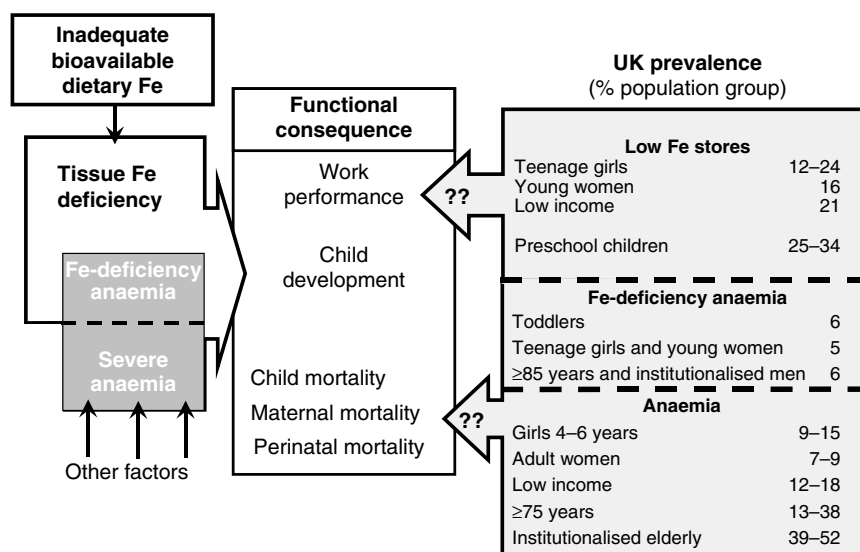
Inadequate bioavailable dietary Fe

Tissue Fe deficiency

Fe-deficiency anaemia

Severe anaemia

Other factors

Functional consequence

Work performance

Child development

Child mortality

Maternal mortality

Perinatal mortality

??

??

UK prevalence
(% population group)

Low Fe stores

| | |
|---|---|
| Teenage girls | 12–24 |
| Young women | 16 |
| Low income | 21 |
| Preschool children | 25–34 |

Fe-deficiency anaemia

| | |
|---|---|
| Toddlers | 6 |
| Teenage girls and young women | 5 |
| ≥85 years and institutionalised men | 6 |

Anaemia

| | |
|---|---|
| Girls 4–6 years | 9–15 |
| Adult women | 7–9 |
| Low income | 12–18 |
| ≥75 years | 13–38 |
| Institutionalised elderly | 39–52 |